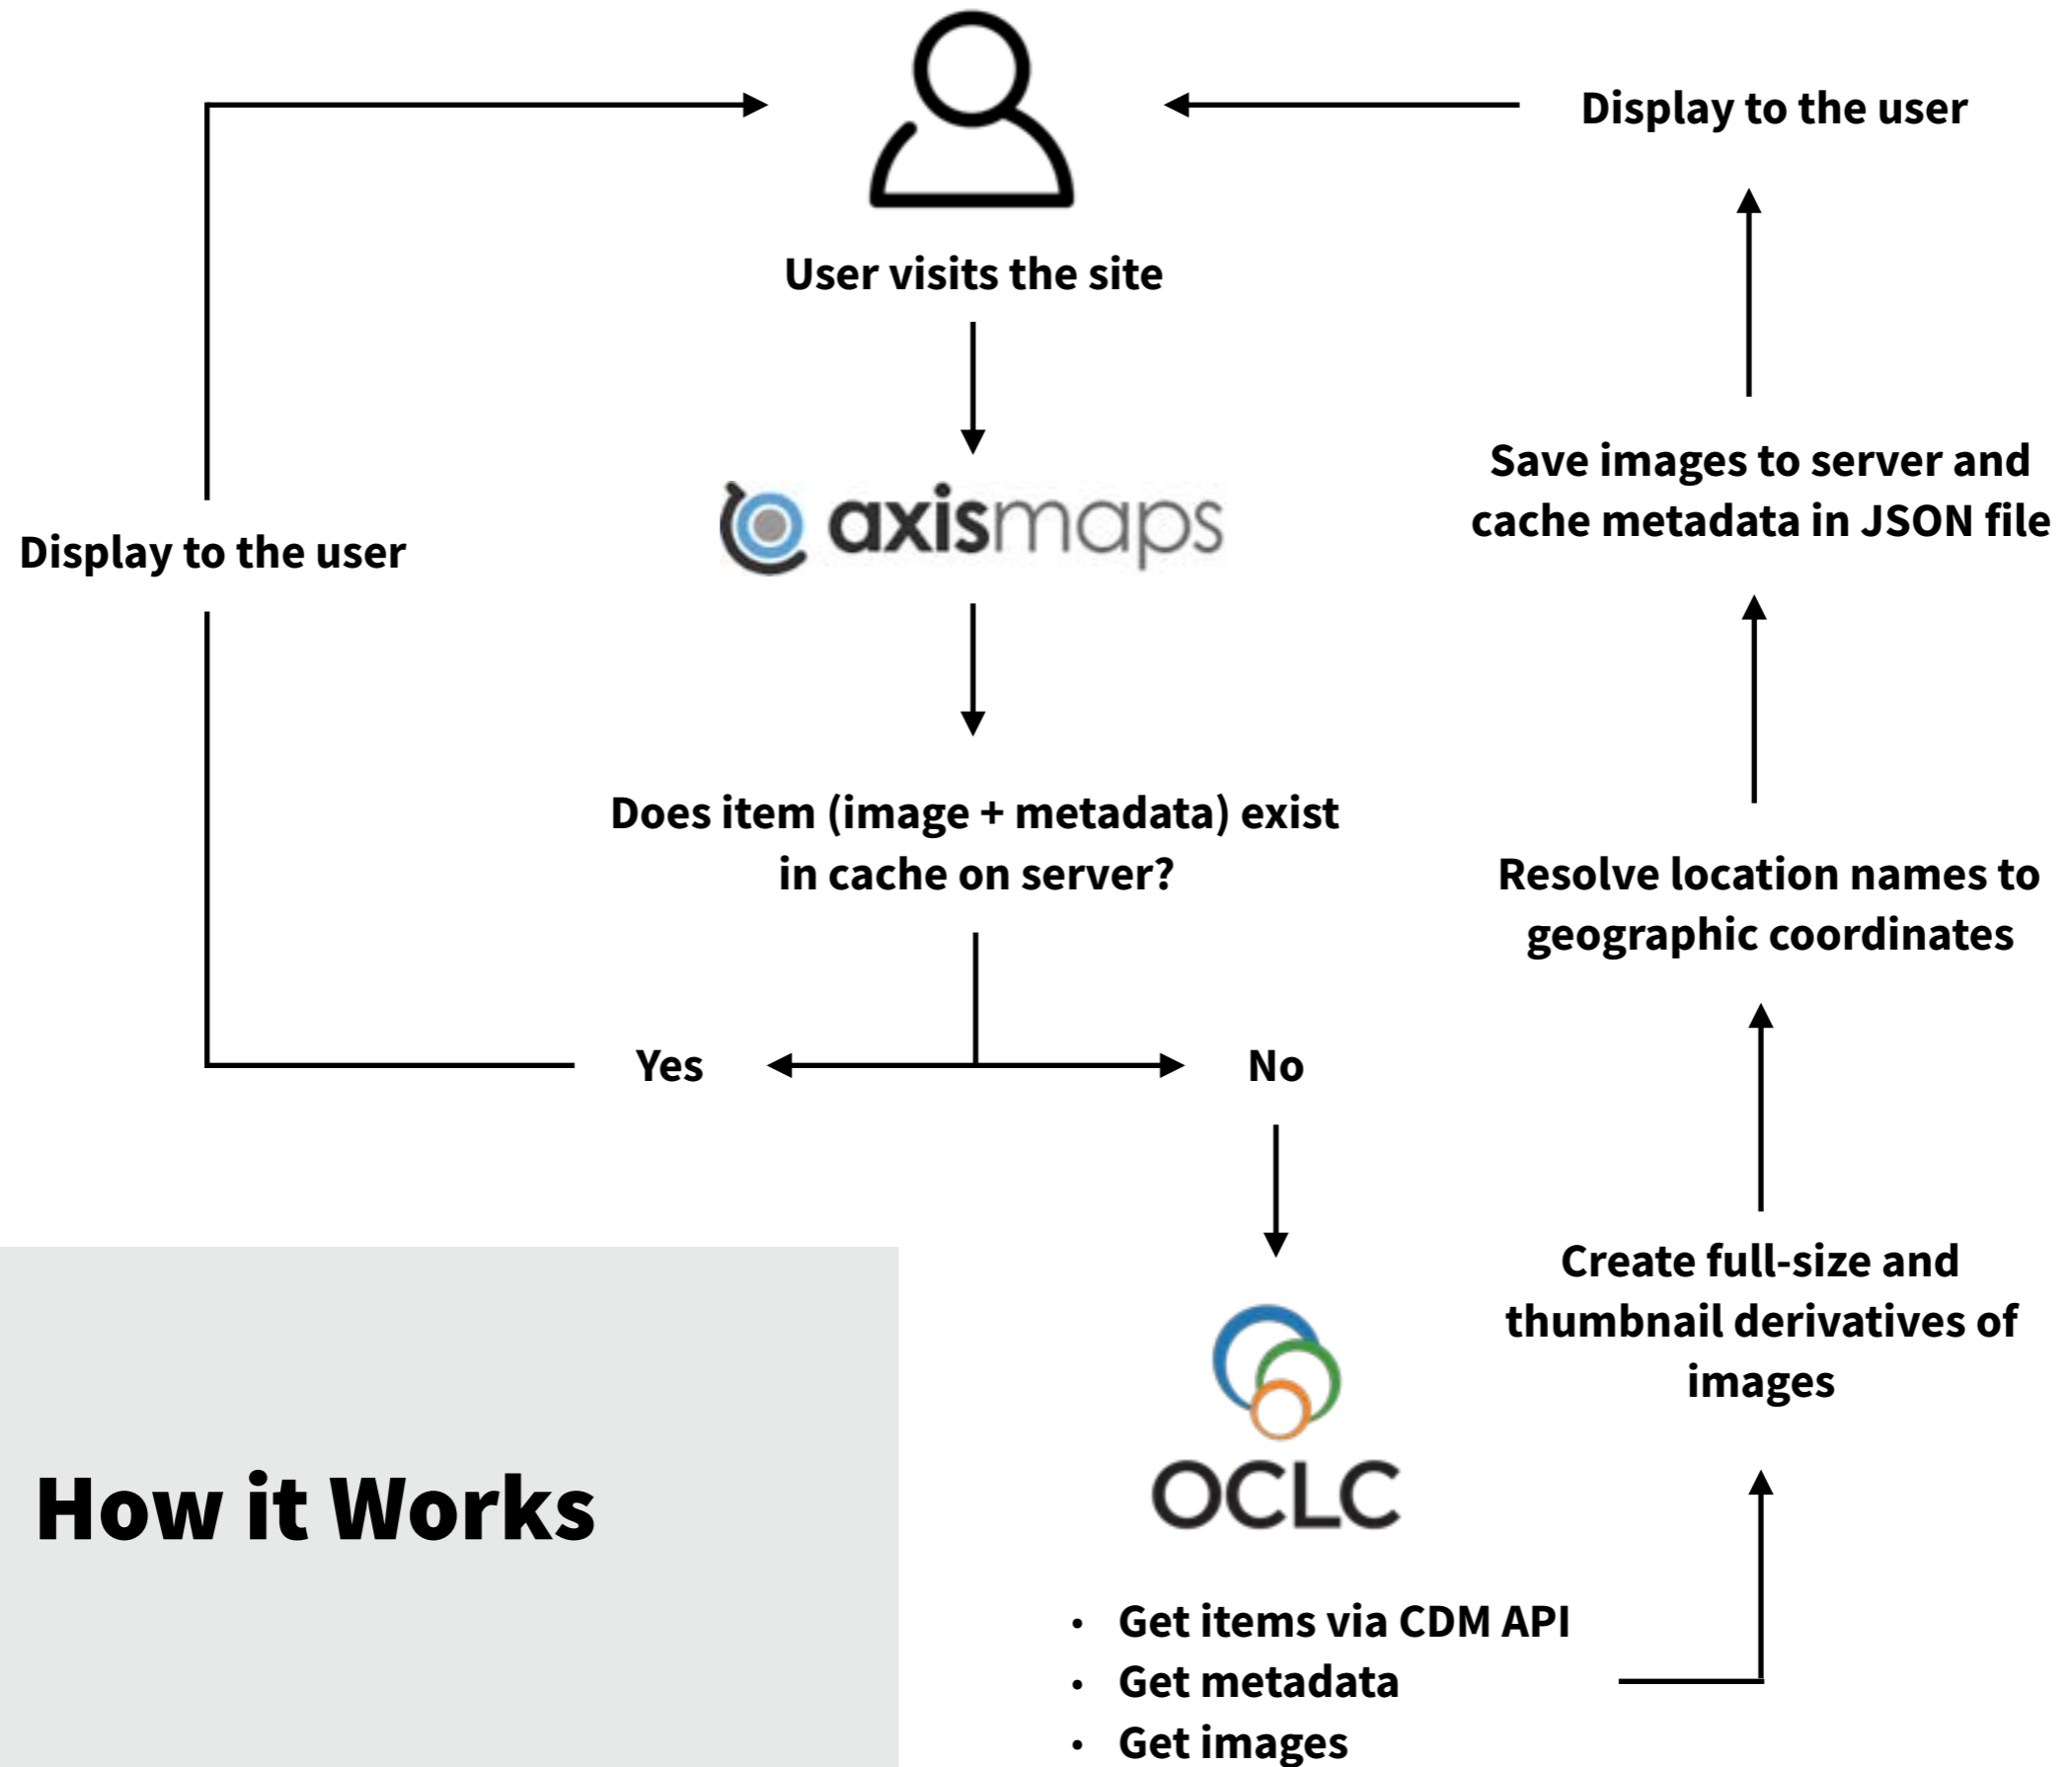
Display to the user

User visits the site

axismaps

Display to the user

Save images to server and cache metadata in JSON file

Does item (image + metadata) exist in cache on server?

Resolve location names to geographic coordinates

Yes

No

Create full-size and thumbnail derivatives of images

OCLC

How it Works

- Get items via CDM API
- Get metadata
- Get images